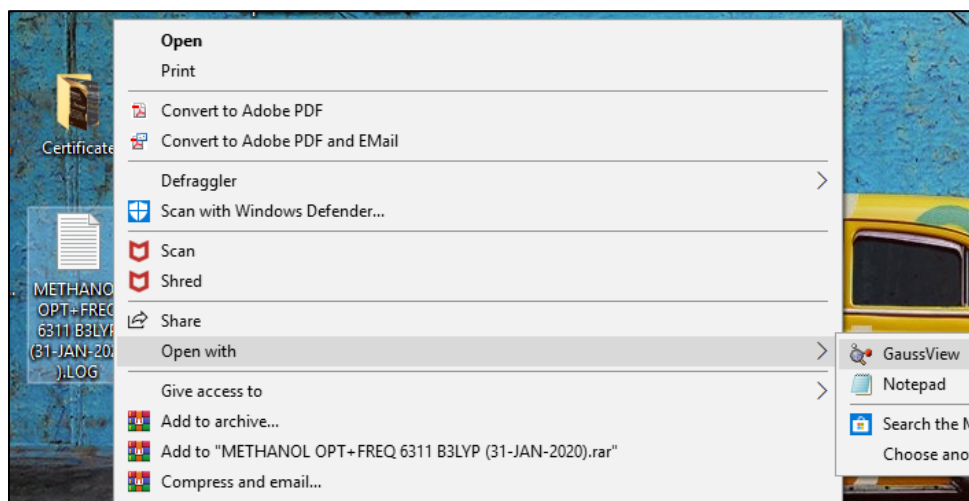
Certificate

METHANOL OPT+FREQ 6311 B3LYP (31-JAN-202 ).LOG

Open
Print
Convert to Adobe PDF
Convert to Adobe PDF and EMail
Defraggler
Scan with Windows Defender...
Scan
Shred
Share
Open with
Give access to
Add to archive...
Add to "METHANOL OPT+FREQ 6311 B3LYP (31-JAN-2020).rar"
Compress and email...

GaussView
Notepad
Search the M
Choose ano